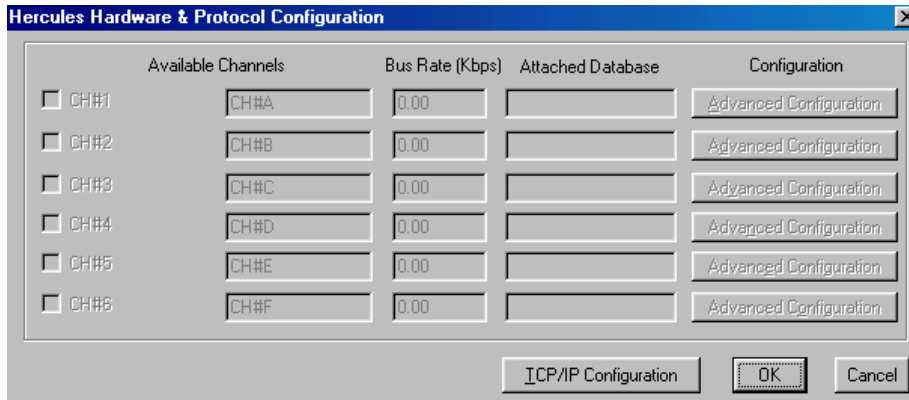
Hercules Hardware & Protocol Configuration

Available Channels | Bus Rate (Kbps) | Attached Database | Configuration

| | Available Channels | Bus Rate (Kbps) | Attached Database | Configuration |
|---|---|---|---|---|
| CH#1 | CH#A | 0.00 | | Advanced Configuration |
| CH#2 | CH#B | 0.00 | | Advanced Configuration |
| CH#3 | CH#C | 0.00 | | Advanced Configuration |
| CH#4 | CH#D | 0.00 | | Advanced Configuration |
| CH#5 | CH#E | 0.00 | | Advanced Configuration |
| CH#6 | CH#F | 0.00 | | Advanced Configuration |

TCP/IP Configuration
OK
Cancel